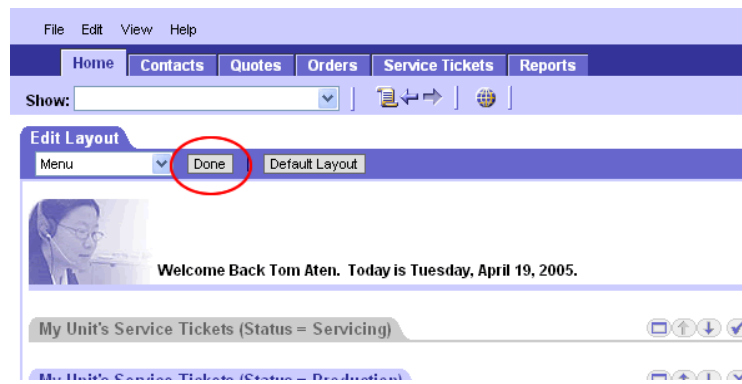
File Edit View Help

Home Contacts Quotes Orders Service Tickets Reports

Show:

Edit Layout

Menu Done Default Layout

Welcome Back Tom Aten. Today is Tuesday, April 19, 2005.

My Unit's Service Tickets (Status = Servicing)

My Unit's Service Tickets (Status = Production)